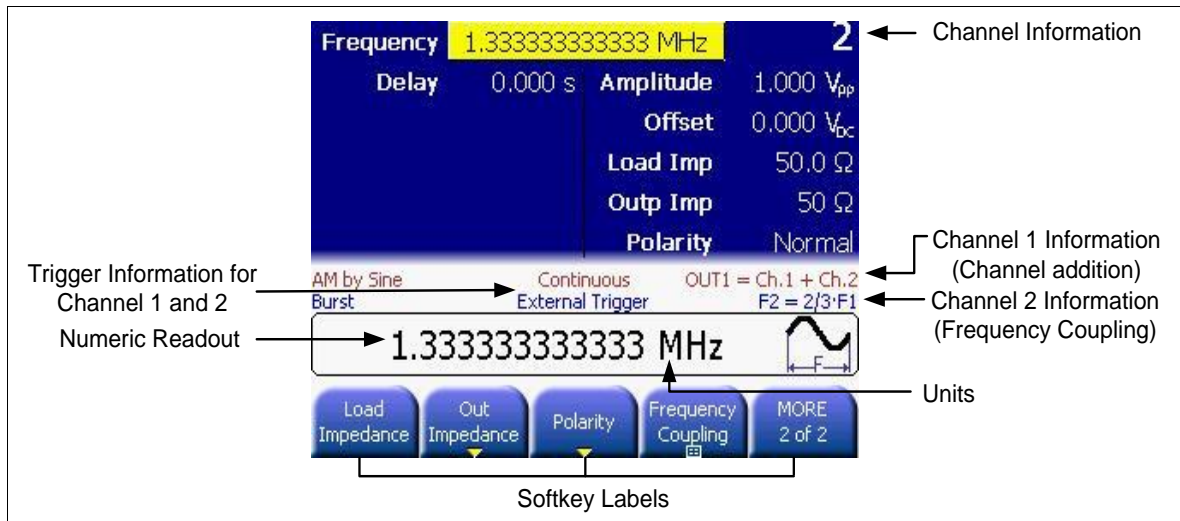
Frequency 1.333333333333 MHz 2

Channel Information

Delay 0.000 s Amplitude 1.000 $V_{pp}$

Offset 0.000 $V_{dc}$

Load Imp 50.0 Ω

Outp Imp 50 Ω

Polarity Normal

Channel 1 Information (Channel addition)

Trigger Information for Channel 1 and 2

AM by Sine Continuous OUT1 = Ch.1 + Ch.2

Burst External Trigger F2 = 2/3·F1

Channel 2 Information (Frequency Coupling)

Numeric Readout

1.333333333333 MHz

F

Units

Load Impedance

Out Impedance

Polarity

Frequency Coupling

MORE 2 of 2

Softkey Labels